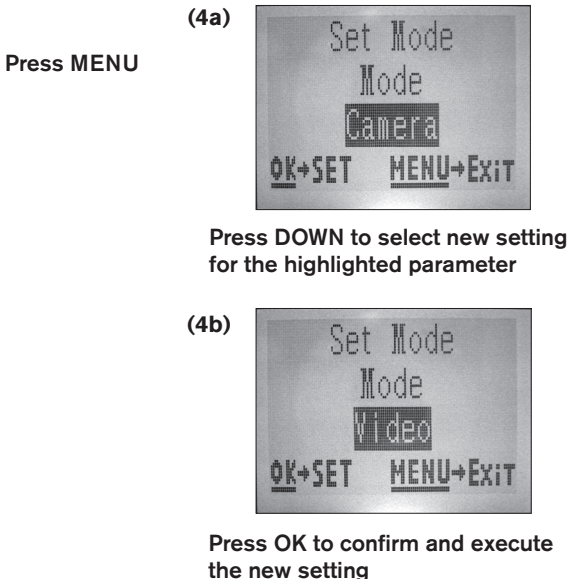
(4a)

Press MENU

Set Mode
Mode
Camera
OK→SET MENU→ExiT

Press DOWN to select new setting for the highlighted parameter

(4b)

Set Mode
Mode
Video
OK→SET MENU→ExiT

Press OK to confirm and execute the new setting